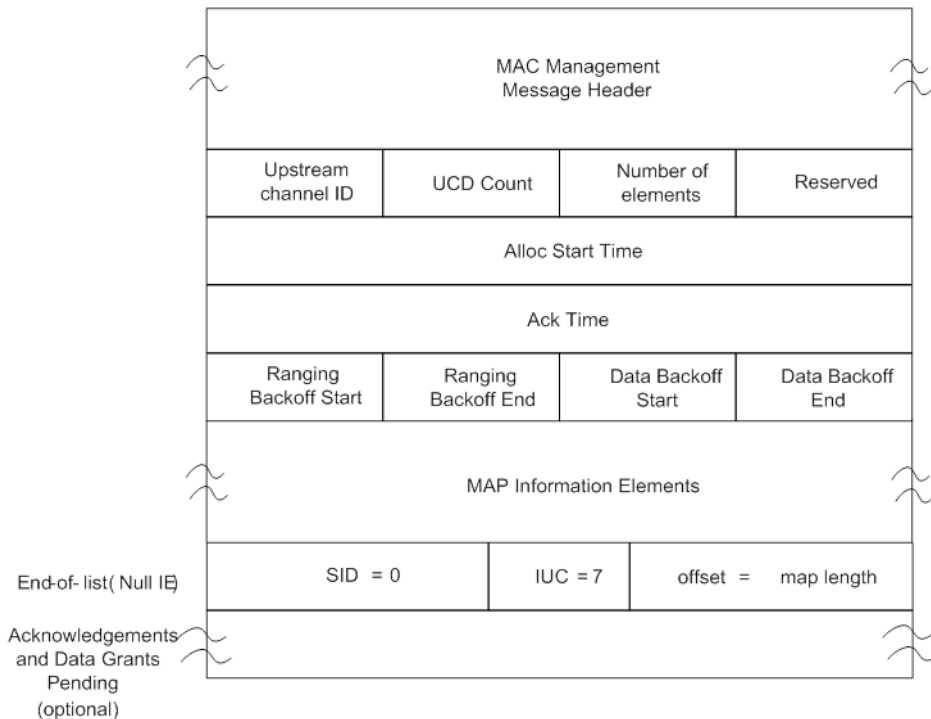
MAC Management Message Header

| Upstream channel ID | UCD Count | Number of elements | Reserved |
|---|---|---|---|

Alloc Start Time

Ack Time

| Ranging Backoff Start | Ranging Backoff End | Data Backoff Start | Data Backoff End |
|---|---|---|---|

MAP Information Elements

End-of- list( Null IE)

| SID = 0 | IUC = 7 | offset = map length |
|---|---|---|

Acknowledgements and Data Grants Pending (optional)